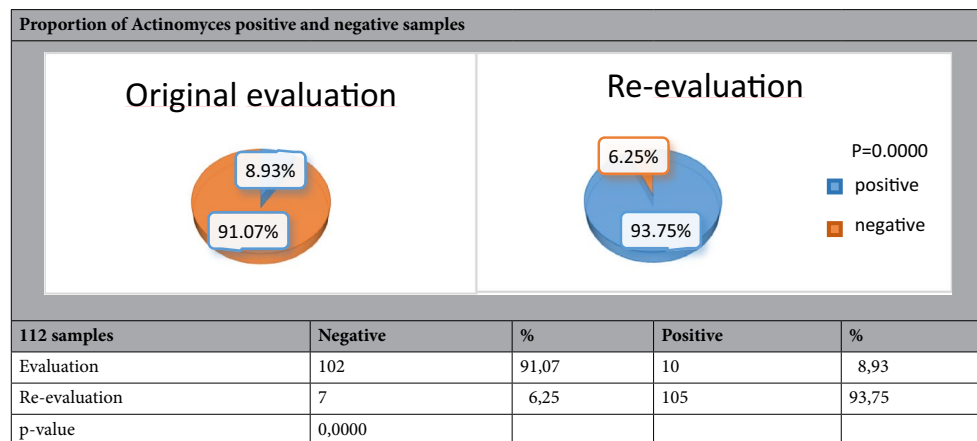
Proportion of Actinomyces positive and negative samples

Original evaluation

8.93%

91.07%

Re-evaluation

6.25%

93.75%

P=0.0000

positive

negative

| 112 samples | Negative | % | Positive | % |
|---|---|---|---|---|
| Evaluation | 102 | 91,07 | 10 | 8,93 |
| Re-evaluation | 7 | 6,25 | 105 | 93,75 |
| p-value | 0,0000 | | | |